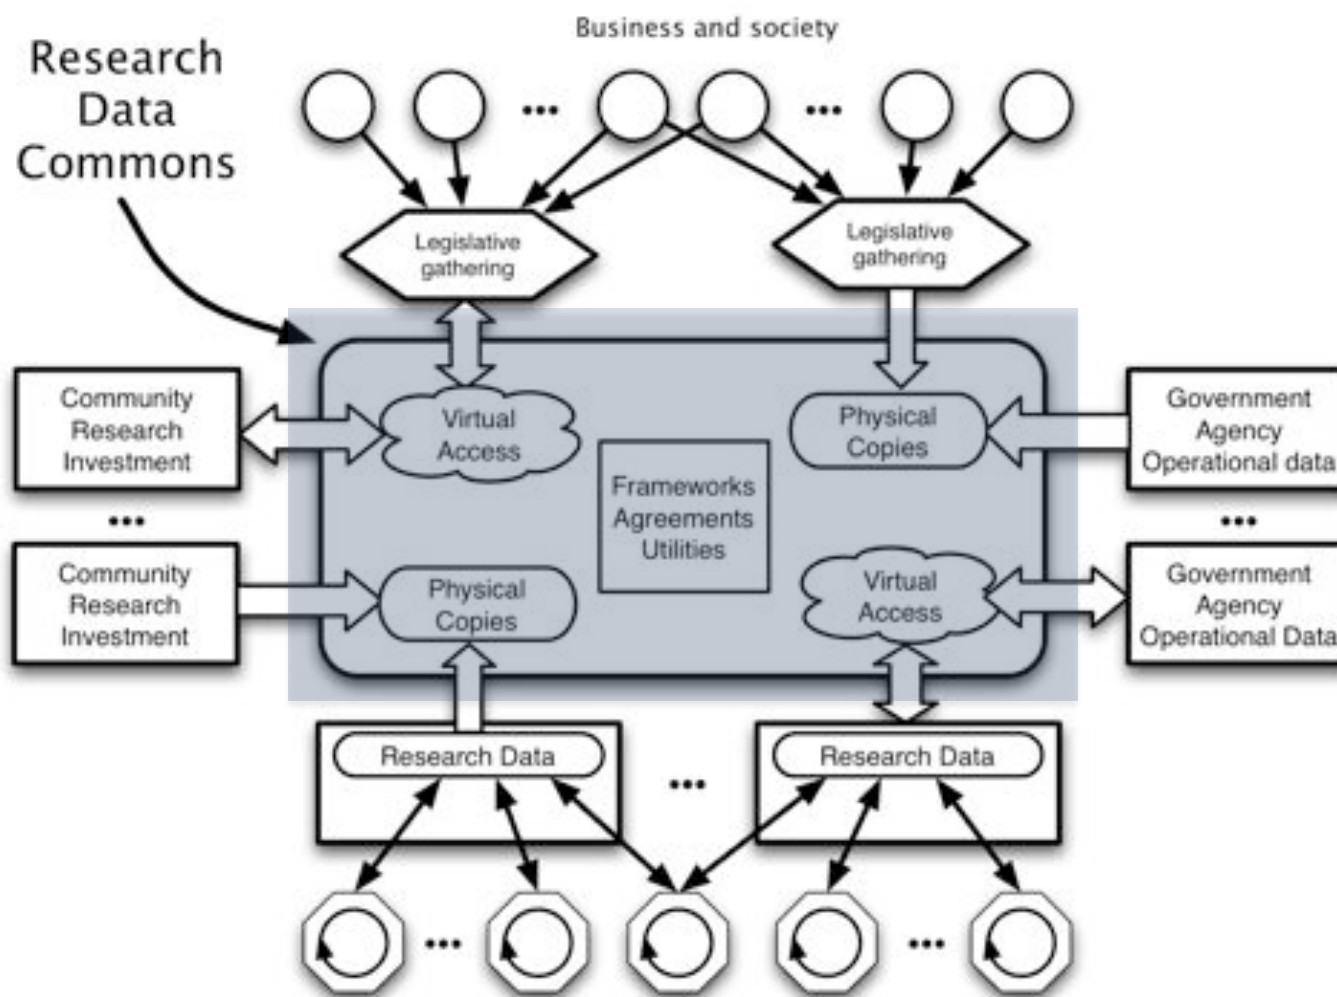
Business and society

Research Data Commons

...

...

Legislative gathering

Legislative gathering

Community Research Investment

...

Community Research Investment

Virtual Access

Physical Copies

Frameworks Agreements Utilities

Physical Copies

Virtual Access

Government Agency Operational data

...

Government Agency Operational Data

Research Data

...

Research Data

...

...